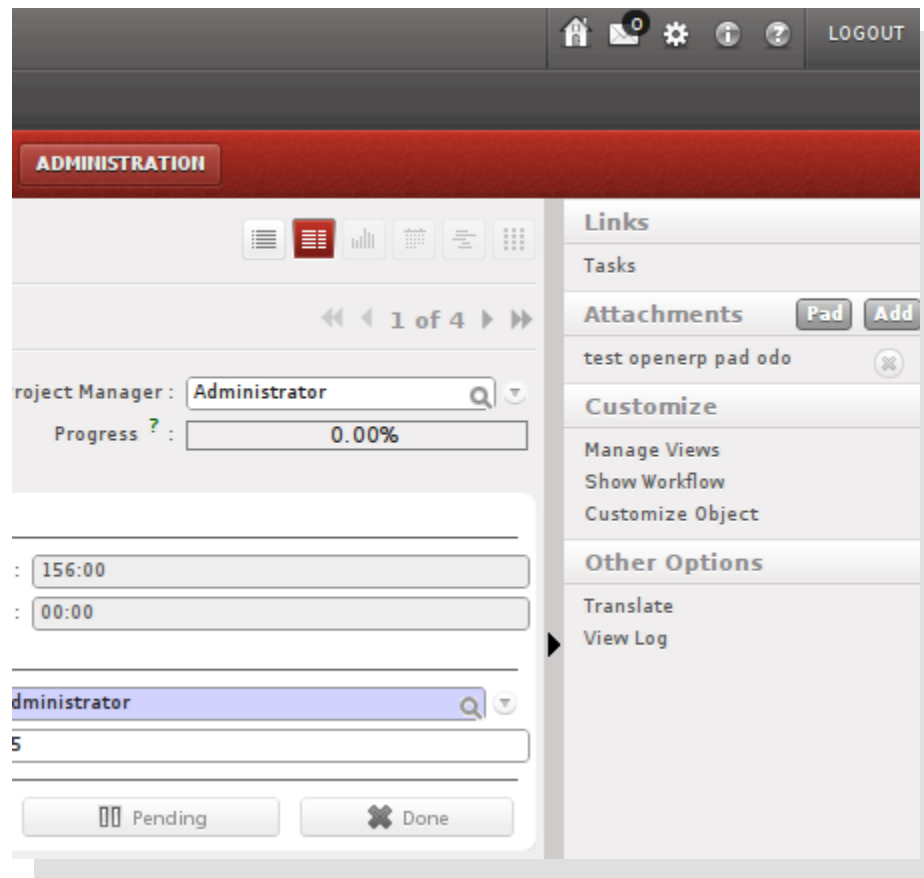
0 LOGOUT

ADMINISTRATION

1 of 4

roject Manager : Administrator

Progress ? : 0.00%

: 156:00

: 00:00

dministrator

5

Pending

Done

Links

Tasks

Attachments Pad Add

test openerp pad odo

Customize

Manage Views

Show Workflow

Customize Object

Other Options

Translate

View Log